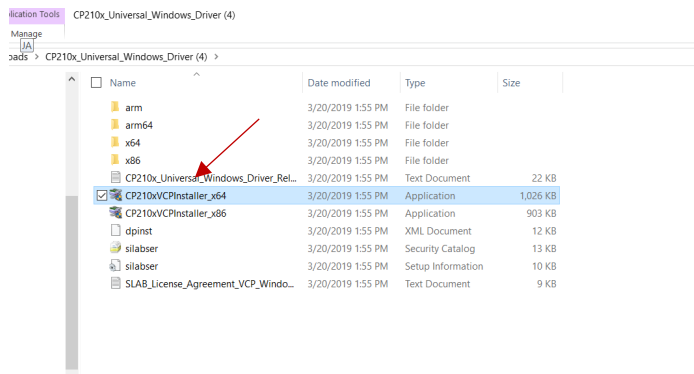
plication Tools CP210x_Universal_Windows_Driver (4)

Manage

JA

oads > CP210x_Universal_Windows_Driver (4) >

| Name | Date modified | Type | Size |
|---|---|---|---|
| arm | 3/20/2019 1:55 PM | File folder | |
| arm64 | 3/20/2019 1:55 PM | File folder | |
| x64 | 3/20/2019 1:55 PM | File folder | |
| x86 | 3/20/2019 1:55 PM | File folder | |
| CP210x_Universal_Windows_Driver_Rel... | 3/20/2019 1:55 PM | Text Document | 22 KB |
| CP210xVCPInstaller_x64 | 3/20/2019 1:55 PM | Application | 1,026 KB |
| CP210xVCPInstaller_x86 | 3/20/2019 1:55 PM | Application | 903 KB |
| dpinst | 3/20/2019 1:55 PM | XML Document | 12 KB |
| silabser | 3/20/2019 1:55 PM | Security Catalog | 13 KB |
| silabser | 3/20/2019 1:55 PM | Setup Information | 10 KB |
| SLAB_License_Agreement_VCP_Windo... | 3/20/2019 1:55 PM | Text Document | 9 KB |